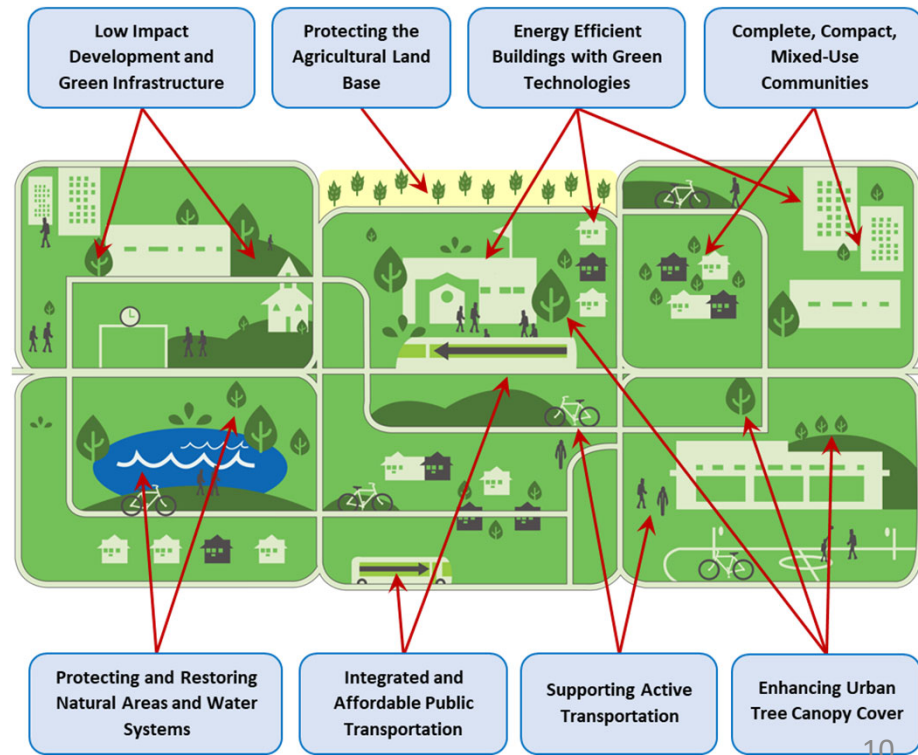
Low Impact Development and Green Infrastructure

Protecting the Agricultural Land Base

Energy Efficient Buildings with Green Technologies

Complete, Compact, Mixed-Use Communities

Protecting and Restoring Natural Areas and Water Systems

Integrated and Affordable Public Transportation

Supporting Active Transportation

Enhancing Urban Tree Canopy Cover

10